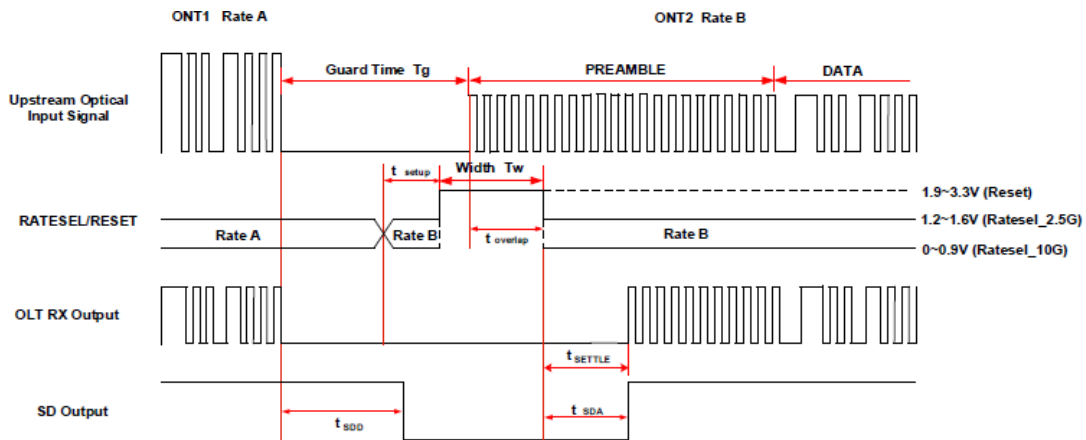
ONT1 Rate A

ONT2 Rate B

Guard Time Tg

PREAMBLE

DATA

Upstream Optical Input Signal

$t_{setup}$

Width Tw

1.9~3.3V (Reset)

RATESEL/RESET

1.2~1.6V (Ratesel_2.5G)

Rate A

Rate B

$t_{overlap}$

Rate B

0~0.9V (Ratesel_10G)

OLT RX Output

$t_{SETTLE}$

SD Output

$t_{SDA}$

$t_{SDD}$